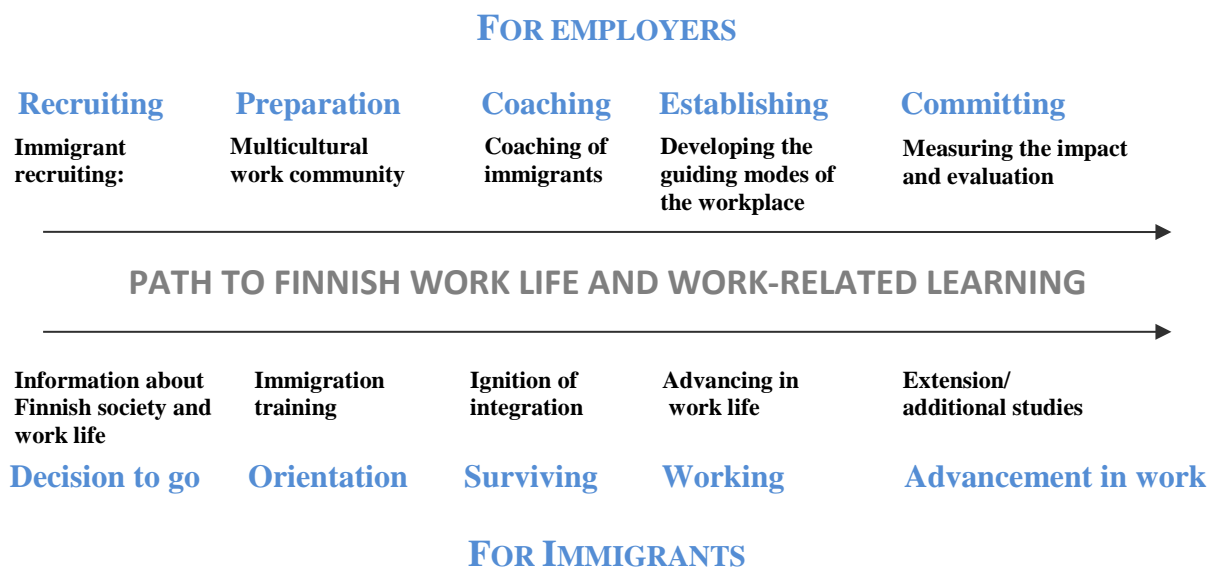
FOR EMPLOYERS

Recruiting
Immigrant recruiting:

Preparation
Multicultural work community

Coaching
Coaching of immigrants

Establishing
Developing the guiding modes of the workplace

Committing
Measuring the impact and evaluation

PATH TO FINNISH WORK LIFE AND WORK-RELATED LEARNING

Information about Finnish society and work life
Decision to go

Immigration training
Orientation

Ignition of integration
Surviving

Advancing in work life
Working

Extension/ additional studies
Advancement in work

FOR IMMIGRANTS